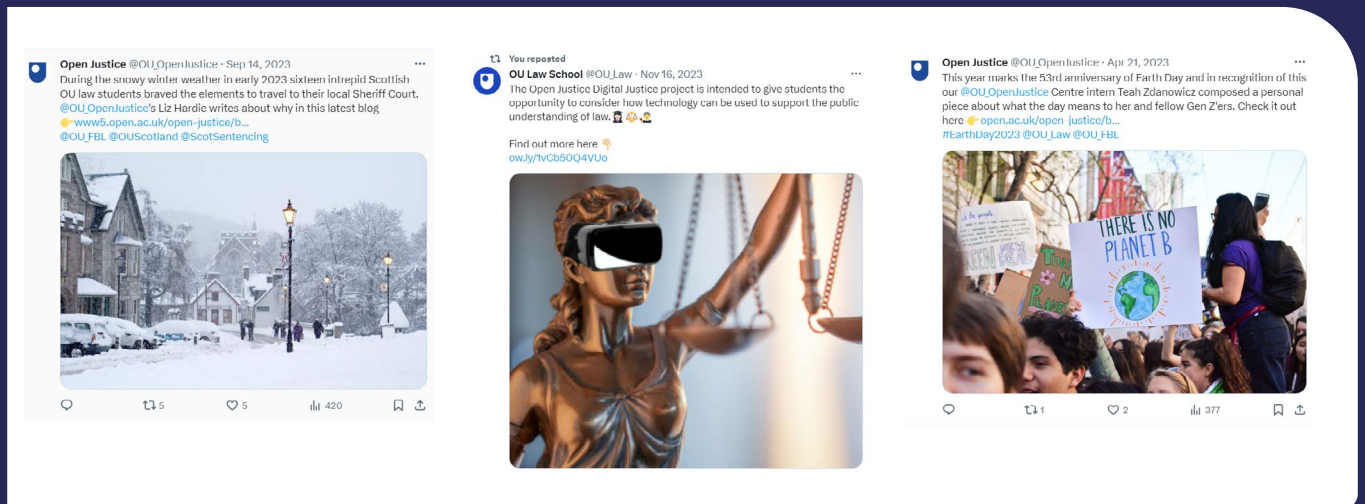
Open Justice @OU_OpenJustice · Sep 14, 2023
During the snowy winter weather in early 2023 sixteen intrepid Scottish OU law students braved the elements to travel to their local Sheriff Court. @OU_OpenJustice's Liz Hardie writes about why in this latest blog 👉www5.open.ac.uk/open-justice/b...
@OU_FBL @OUScotland @ScotSentencing

5 5 420

You reposted
OU Law School @OU_Law · Nov 16, 2023
The Open Justice Digital Justice project is intended to give students the opportunity to consider how technology can be used to support the public understanding of law.

Find out more here 👇
ow.ly/1vCb50Q4VUo

Open Justice @OU_OpenJustice · Apr 21, 2023
This year marks the 53rd anniversary of Earth Day and in recognition of this our @OU_OpenJustice Centre intern Teah Zdanowicz composed a personal piece about what the day means to her and fellow Gen Z'ers. Check it out here 👉open.ac.uk/open_justice/b...
#EarthDay2023 @OU_Law @OU_FBL

THERE IS NO PLANET B

1 2 377